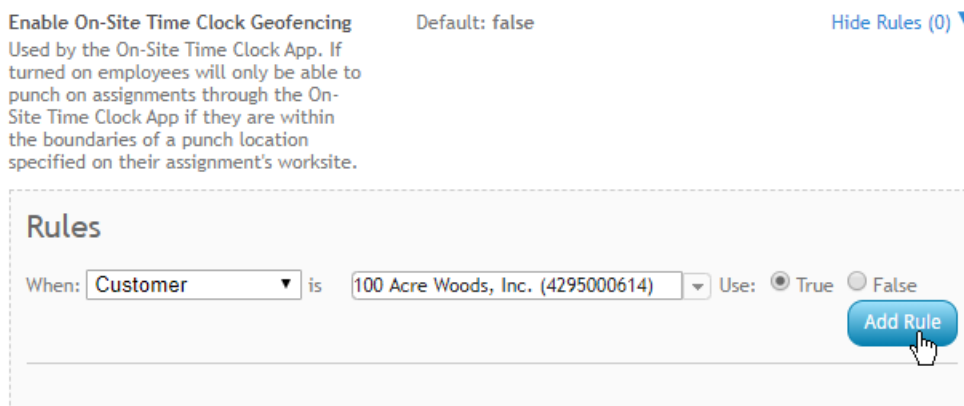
Enable On-Site Time Clock Geofencing
Used by the On-Site Time Clock App. If turned on employees will only be able to punch on assignments through the On-Site Time Clock App if they are within the boundaries of a punch location specified on their assignment's worksite.

Default: false

Hide Rules (0)

Rules

When: Customer is 100 Acre Woods, Inc. (4295000614) Use: True False

Add Rule